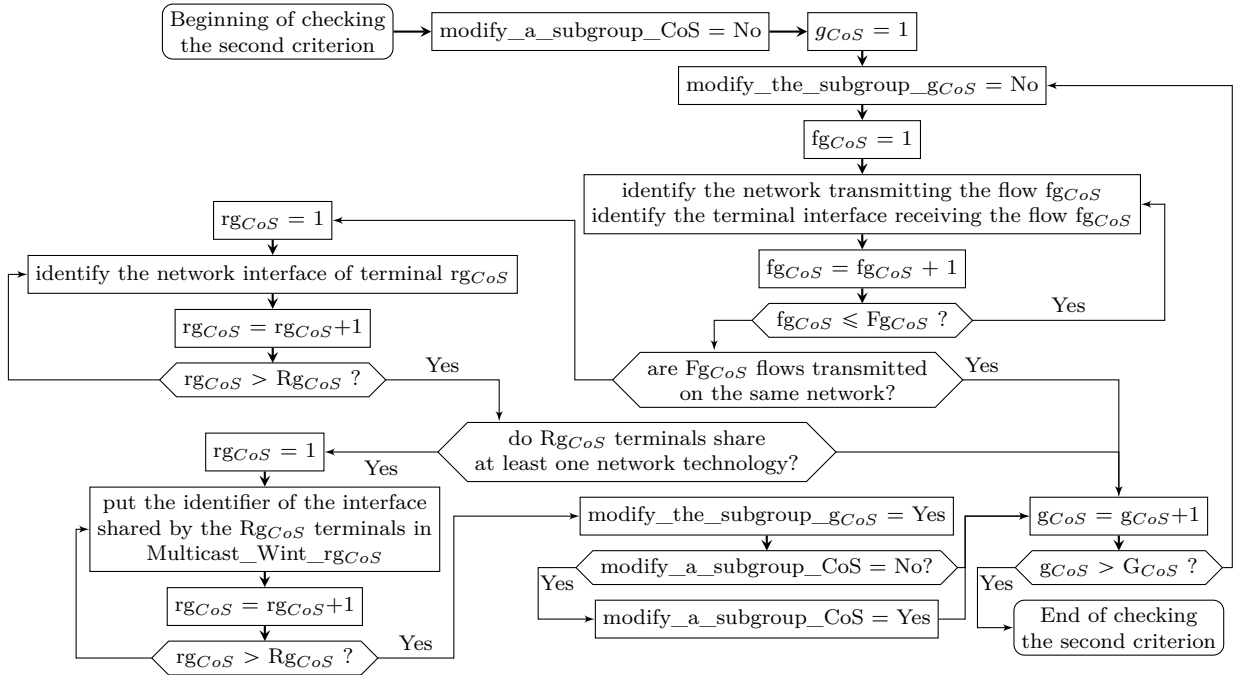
Beginning of checking the second criterion

modify_a_subgroup_CoS = No

$g_{CoS} = 1$

modify_the_subgroup_$g_{CoS}$ = No

$fg_{CoS} = 1$

identify the network transmitting the flow $fg_{CoS}$
identify the terminal interface receiving the flow $fg_{CoS}$

$fg_{CoS} = fg_{CoS} + 1$

$fg_{CoS} \leqslant Fg_{CoS}$ ?

Yes

$rg_{CoS} = 1$

identify the network interface of terminal $rg_{CoS}$

$rg_{CoS} = rg_{CoS}+1$

$rg_{CoS} > Rg_{CoS}$ ?

Yes

are $Fg_{CoS}$ flows transmitted on the same network?

Yes

do $Rg_{CoS}$ terminals share at least one network technology?

$rg_{CoS} = 1$

Yes

put the identifier of the interface shared by the $Rg_{CoS}$ terminals in Multicast_Wint_$rg_{CoS}$

$rg_{CoS} = rg_{CoS}+1$

$rg_{CoS} > Rg_{CoS}$ ?

Yes

modify_the_subgroup_$g_{CoS}$ = Yes

modify_a_subgroup_CoS = No?

Yes

modify_a_subgroup_CoS = Yes

$g_{CoS} = g_{CoS}+1$

$g_{CoS} > G_{CoS}$ ?

Yes

End of checking the second criterion